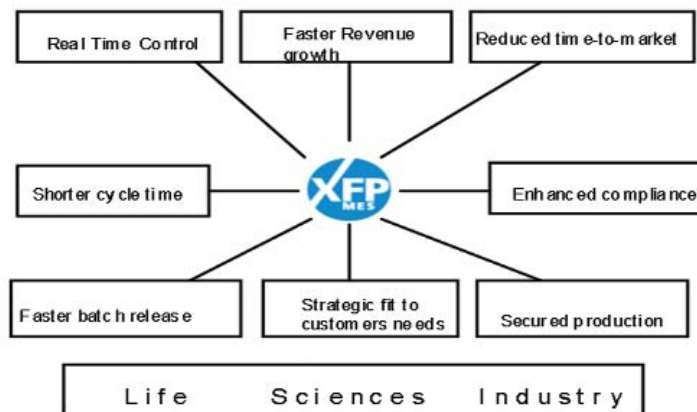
Real Time Control

Faster Revenue growth

Reduced time-to-market

Shorter cycle time

XFP MES

Enhanced compliance

Faster batch release

Strategic fit to customers needs

Secured production

Life Sciences Industry